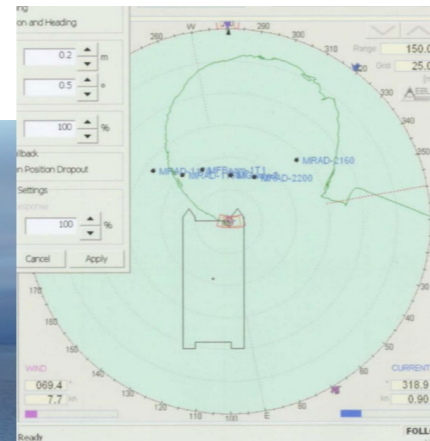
ng
on and Heading

0.2 m

0.5 °

100 %

llback
n Position Dropout
Settings

100 %

Cancel
Apply

W
280
290
260
310
Range
150.0
Grd
25.0
330
340
350
MRAD-2160
MRAD
MRAD-2200
170
165
160
150
140
130
120
110
100
E
80
70
60
50
WIND
069.4
7.7
CURRENT
318.9
0.90
FOLL
Ready